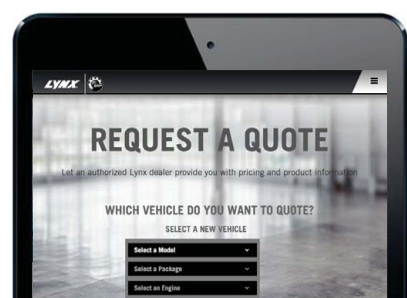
LYNX

REQUEST A QUOTE

Let an authorized Lynx dealer provide you with pricing and product information

WHICH VEHICLE DO YOU WANT TO QUOTE?

SELECT A NEW VEHICLE

Select a Model

Select a Package

Select an Engine